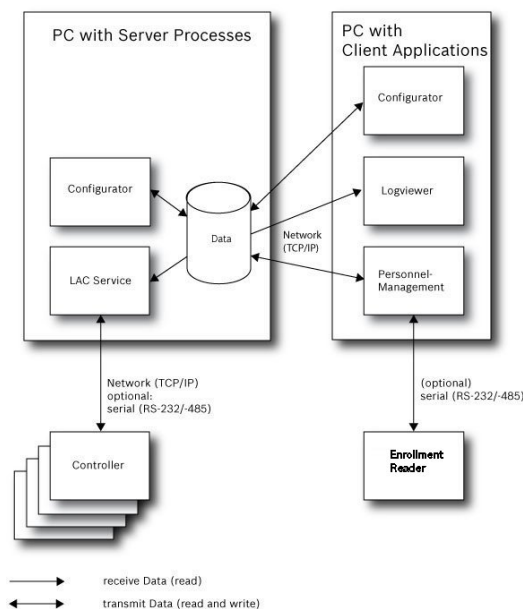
PC with Server Processes

PC with Client Applications

Configurator

Configurator

Logviewer

Data

Network (TCP/IP)

LAC Service

Personnel-Management

Network (TCP/IP) optional: serial (RS-232/-485)

(optional) serial (RS-232/-485)

Controller

Enrollment Reader

receive Data (read)

transmit Data (read and write)